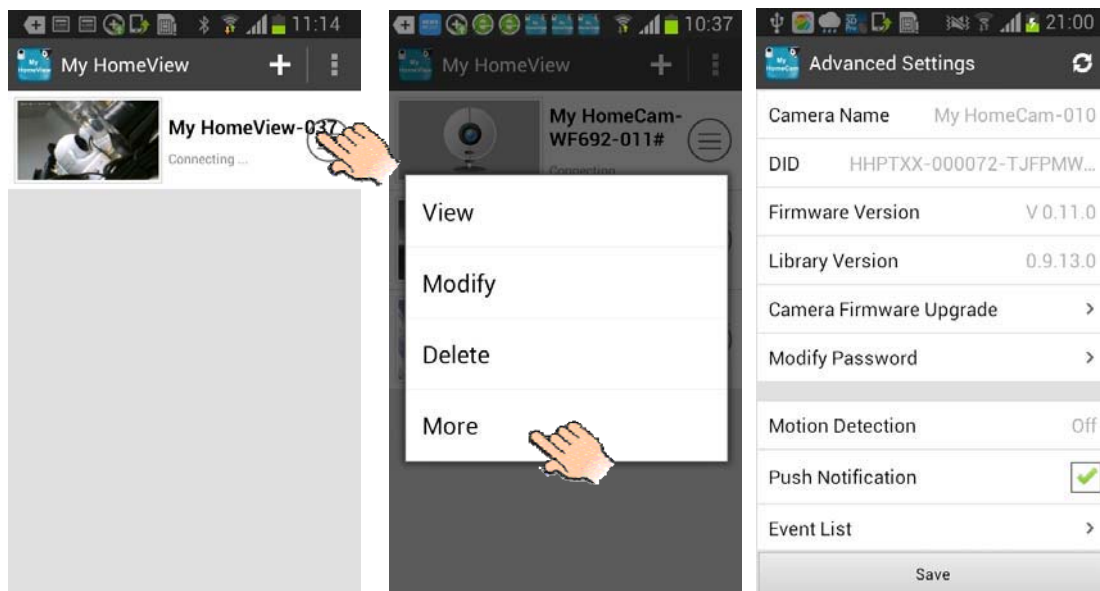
11:14

My HomeView

My HomeView-037

Connecting ...

10:37

My HomeView

My HomeCam-WF692-011#

Connecting

View

Modify

Delete

More

21:00

Advanced Settings

Camera Name My HomeCam-010

DID HHPTXX-000072-TJFPMW...

Firmware Version V 0.11.0

Library Version 0.9.13.0

Camera Firmware Upgrade >

Modify Password >

Motion Detection Off

Push Notification

Event List >

Save